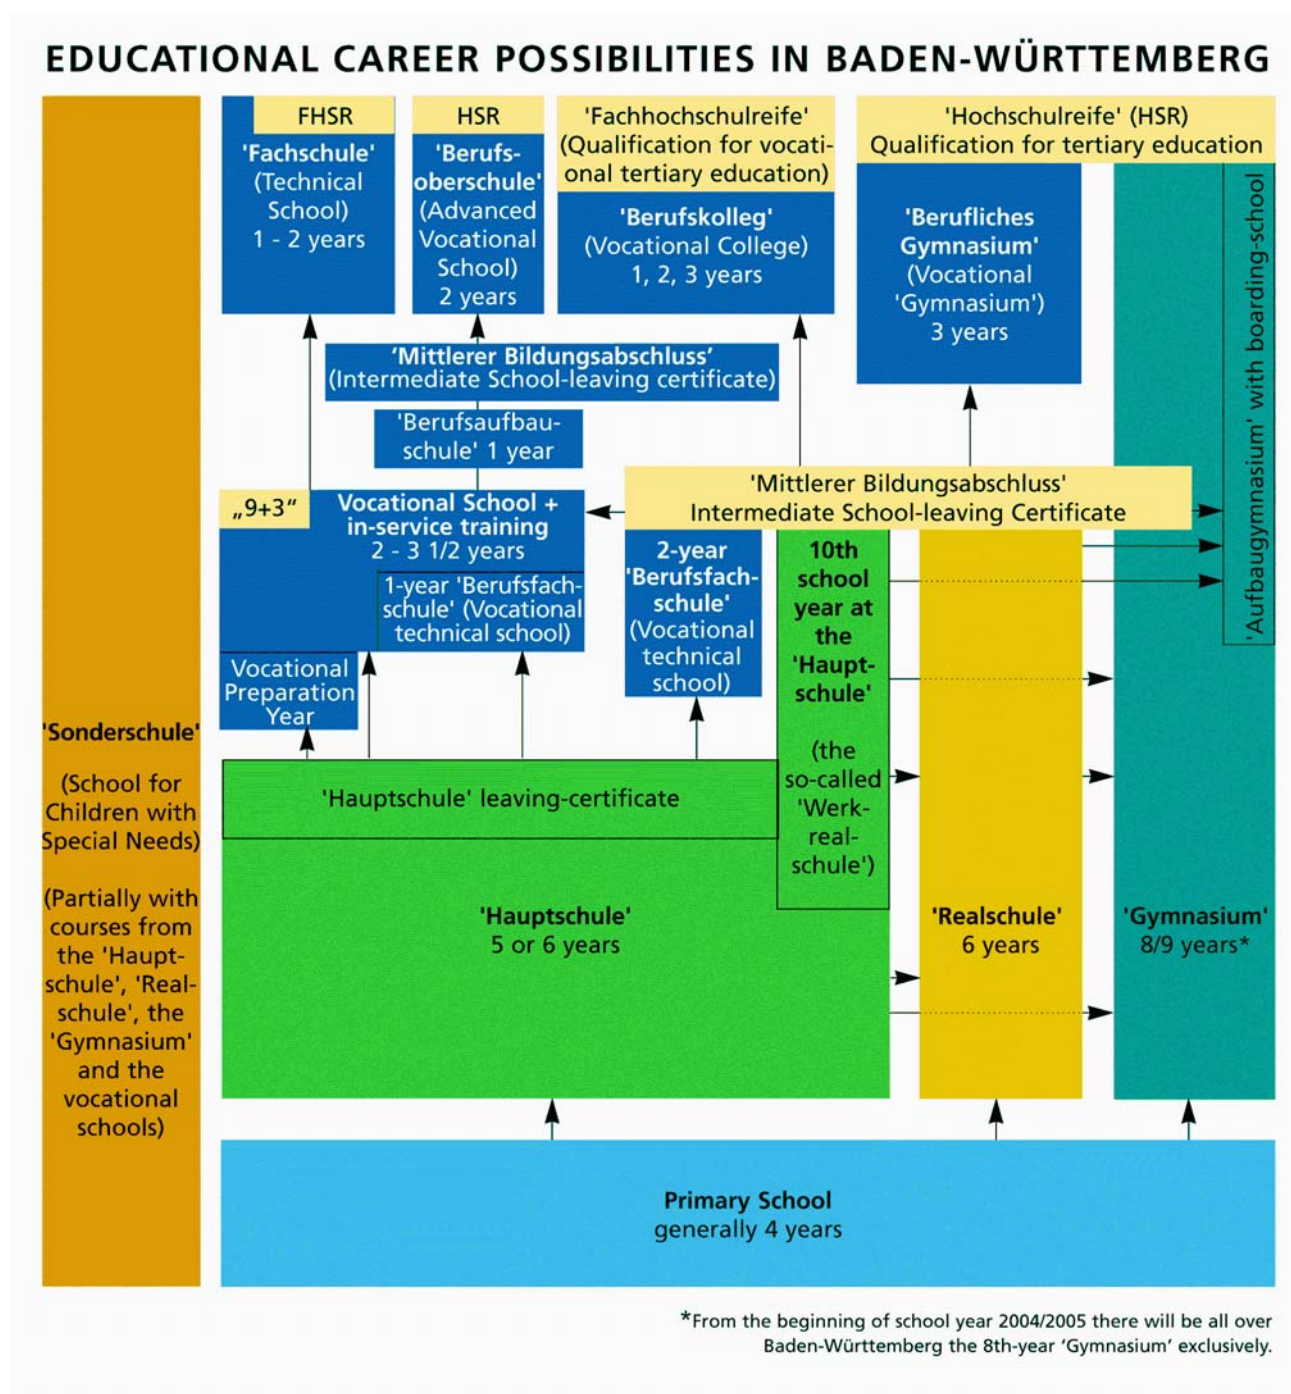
EDUCATIONAL CAREER POSSIBILITIES IN BADEN-WÜRTTEMBERG

'Sonderschule'

(School for Children with Special Needs)

(Partially with courses from the 'Hauptschule', 'Realschule', the 'Gymnasium' and the vocational schools)

FHSR

'Fachschule' (Technical School) 1 - 2 years

HSR

'Berufsoberschule' (Advanced Vocational School) 2 years

'Fachhochschulreife' (Qualification for vocational tertiary education)

'Berufskolleg' (Vocational College) 1, 2, 3 years

'Hochschulreife' (HSR) Qualification for tertiary education

'Berufliches Gymnasium' (Vocational 'Gymnasium') 3 years

'Aufbaugymnasium' with boarding-school

'Mittlerer Bildungsabschluss' (Intermediate School-leaving certificate)

'Berufsaufbauschule' 1 year

„9+3"

Vocational School + in-service training 2 - 3 1/2 years

1-year 'Berufsfachschule' (Vocational technical school)

Vocational Preparation Year

'Mittlerer Bildungsabschluss' Intermediate School-leaving Certificate

2-year 'Berufsfachschule' (Vocational technical school)

10th school year at the 'Hauptschule'

(the so-called 'Werkrealschule')

'Hauptschule' leaving-certificate

'Hauptschule' 5 or 6 years

'Realschule' 6 years

'Gymnasium' 8/9 years*

Primary School generally 4 years

*From the beginning of school year 2004/2005 there will be all over Baden-Württemberg the 8th-year 'Gymnasium' exclusively.